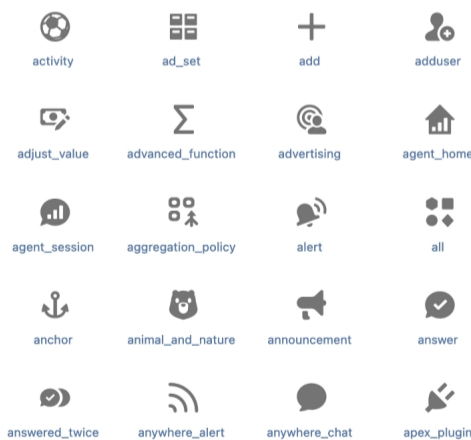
activity
ad_set
add
adduser

adjust_value
advanced_function
advertising
agent_home

agent_session
aggregation_policy
alert
all

anchor
animal_and_nature
announcement
answer

answered_twice
anywhere_alert
anywhere_chat
apex_plugin